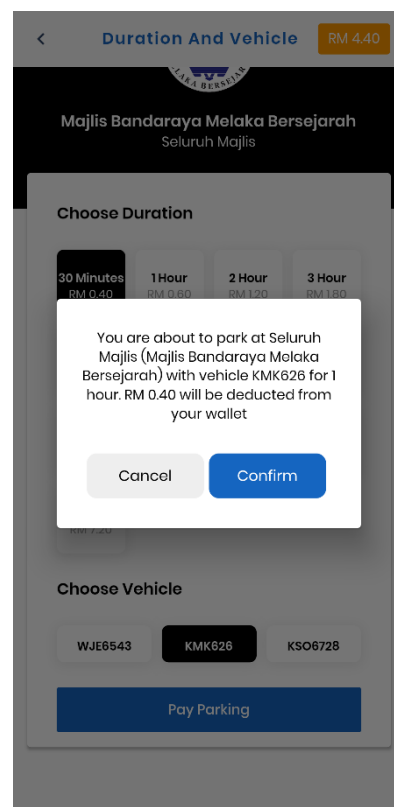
Duration And Vehicle

RM 4.40

MELAKA BERSEJARAH

Majlis Bandaraya Melaka Bersejarah

Seluruh Majlis

Choose Duration

30 Minutes
RM 0.40

1 Hour
RM 0.60

2 Hour
RM 1.20

3 Hour
RM 1.80

You are about to park at Seluruh Majlis (Majlis Bandaraya Melaka Bersejarah) with vehicle KMK626 for 1 hour. RM 0.40 will be deducted from your wallet

Cancel

Confirm

RM 7.20

Choose Vehicle

WJE6543

KMK626

KSO6728

Pay Parking